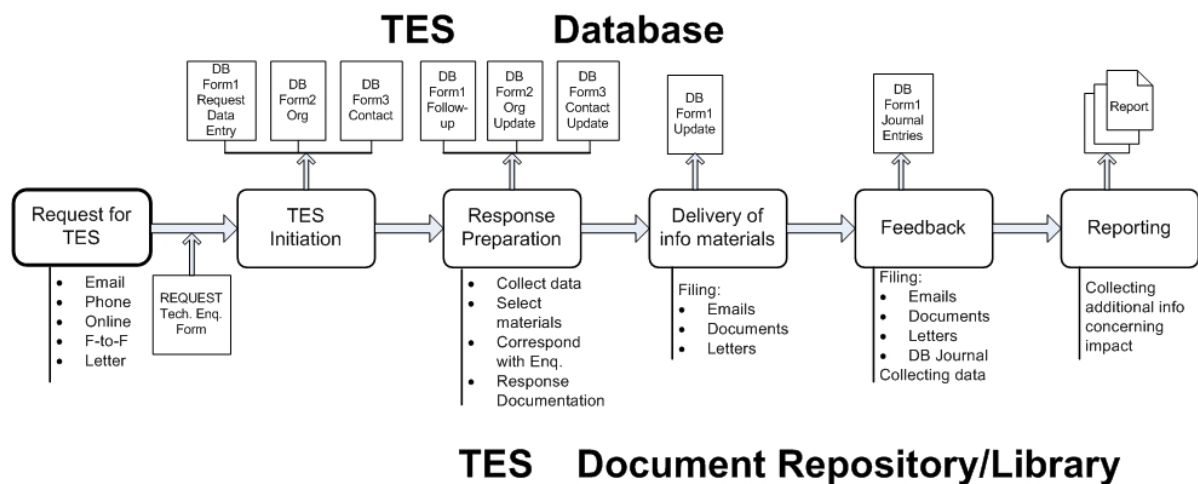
TES Database

DB Form1 Request Data Entry

DB Form2 Org

DB Form3 Contact

DB Form1 Follow-up

DB Form2 Org Update

DB Form3 Contact Update

DB Form1 Update

DB Form1 Journal Entries

Report

Request for TES

- Email
- Phone
- Online
- F-to-F
- Letter

REQUEST Tech. Enq. Form

TES Initiation

Response Preparation

- Collect data
- Select materials
- Correspond with Enq.
- Response Documentation

Delivery of info materials

Filing:
- Emails
- Documents
- Letters

Feedback

Filing:
- Emails
- Documents
- Letters
- DB Journal

Collecting data

Reporting

Collecting additional info concerning impact

TES Document Repository/Library